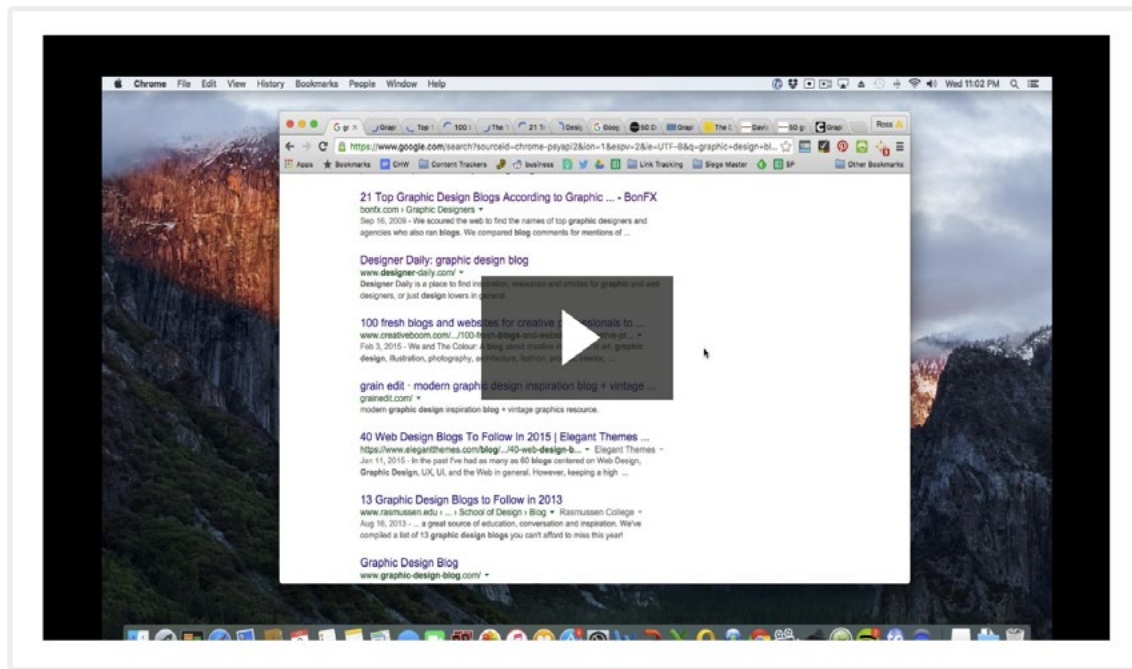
Chrome File Edit View History Bookmarks People Window Help

Wed 11:02 PM

Ross

https://www.google.com/search?sourceid=chrome-psyapi2&ion=1&espv=2&ie=UTF-8&q=graphic+design+bl...

Apps Bookmarks CHW Content Trackers business Link Tracking Siege Master SP Other Bookmarks

21 Top Graphic Design Blogs According to Graphic ... - BonFX
bonfx.com › Graphic Designers
Sep 16, 2009 - We scoured the web to find the names of top graphic designers and agencies who also ran blogs. We compared blog comments for mentions of ...

Designer Daily: graphic design blog
www.designer-daily.com/
Designer Daily is a place to find inspiration, resources and articles for graphic and web designers, or just design lovers in general.

100 fresh blogs and websites for creative professionals to ...
www.creativeboom.com/.../100-fresh-blogs-and-websites-for-creative-pr...
Feb 3, 2015 - We and The Colour: A blog about creative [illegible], graphic design, illustration, photography, architecture, fashion, product, interior, ...

grain edit · modern graphic design inspiration blog + vintage ...
grainedit.com/
modern graphic design inspiration blog + vintage graphics resource.

40 Web Design Blogs To Follow In 2015 | Elegant Themes ...
https://www.elegantthemes.com/blog/.../40-web-design-b... Elegant Themes
Jan 11, 2015 - In the past I've had as many as 60 blogs centered on Web Design, Graphic Design, UX, UI, and the Web in general. However, keeping a high ...

13 Graphic Design Blogs to Follow in 2013
www.rasmussen.edu › ... › School of Design › Blog › Rasmussen College
Aug 16, 2013 - ... a great source of education, conversation and inspiration. We've compiled a list of 13 graphic design blogs you can't afford to miss this year!

Graphic Design Blog
www.graphic-design-blog.com/